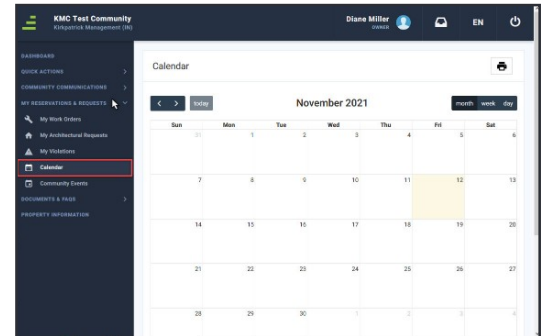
KMC Test Community
Kirkpatrick Management (IN)

Diane Miller
OWNER

EN

DASHBOARD
QUICK ACTIONS
COMMUNITY COMMUNICATIONS
MY RESERVATIONS & REQUESTS
My Work Orders
My Architectural Requests
My Violations
Calendar
Community Events
DOCUMENTS & FAQS
PROPERTY INFORMATION

Calendar

today

November 2021

month week day

| Sun | Mon | Tue | Wed | Thu | Fri | Sat |
|---|---|---|---|---|---|---|
| 31 | 1 | 2 | 3 | 4 | 5 | 6 |
| 7 | 8 | 9 | 10 | 11 | 12 | 13 |
| 14 | 15 | 16 | 17 | 18 | 19 | 20 |
| 21 | 22 | 23 | 24 | 25 | 26 | 27 |
| 28 | 29 | 30 | 1 | 2 | 3 | 4 |